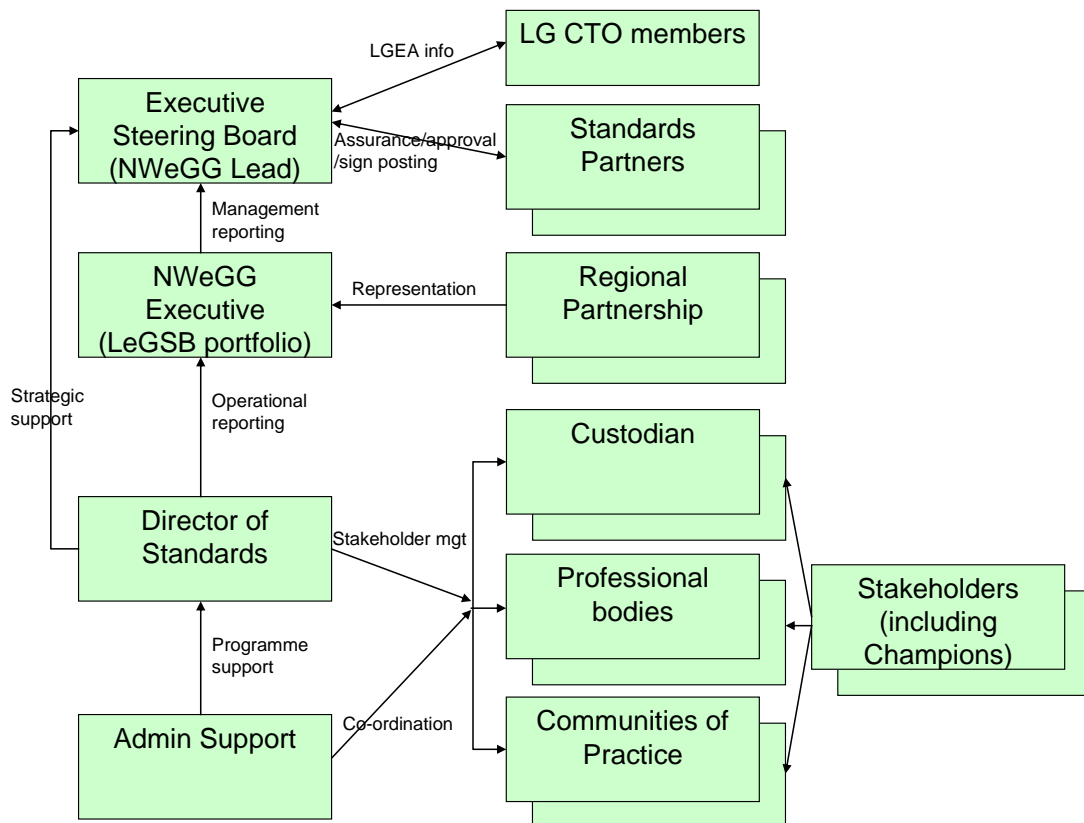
LGEA info

LG CTO members

Executive Steering Board (NWeGG Lead)

Assurance/approval /sign posting

Standards Partners

Management reporting

NWeGG Executive (LeGSB portfolio)

Representation

Regional Partnership

Strategic support

Operational reporting

Custodian

Director of Standards

Stakeholder mgt

Professional bodies

Stakeholders (including Champions)

Programme support

Admin Support

Co-ordination

Communities of Practice